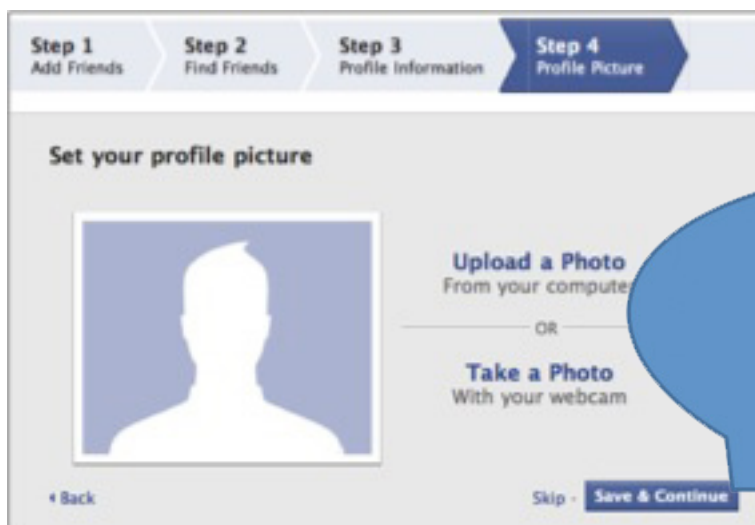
Step 1
Add Friends

Step 2
Find Friends

Step 3
Profile Information

Step 4
Profile Picture

Set your profile picture

Upload a Photo
From your compute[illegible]

OR

Take a Photo
With your webcam

◂ Back

Skip · Save & Continue